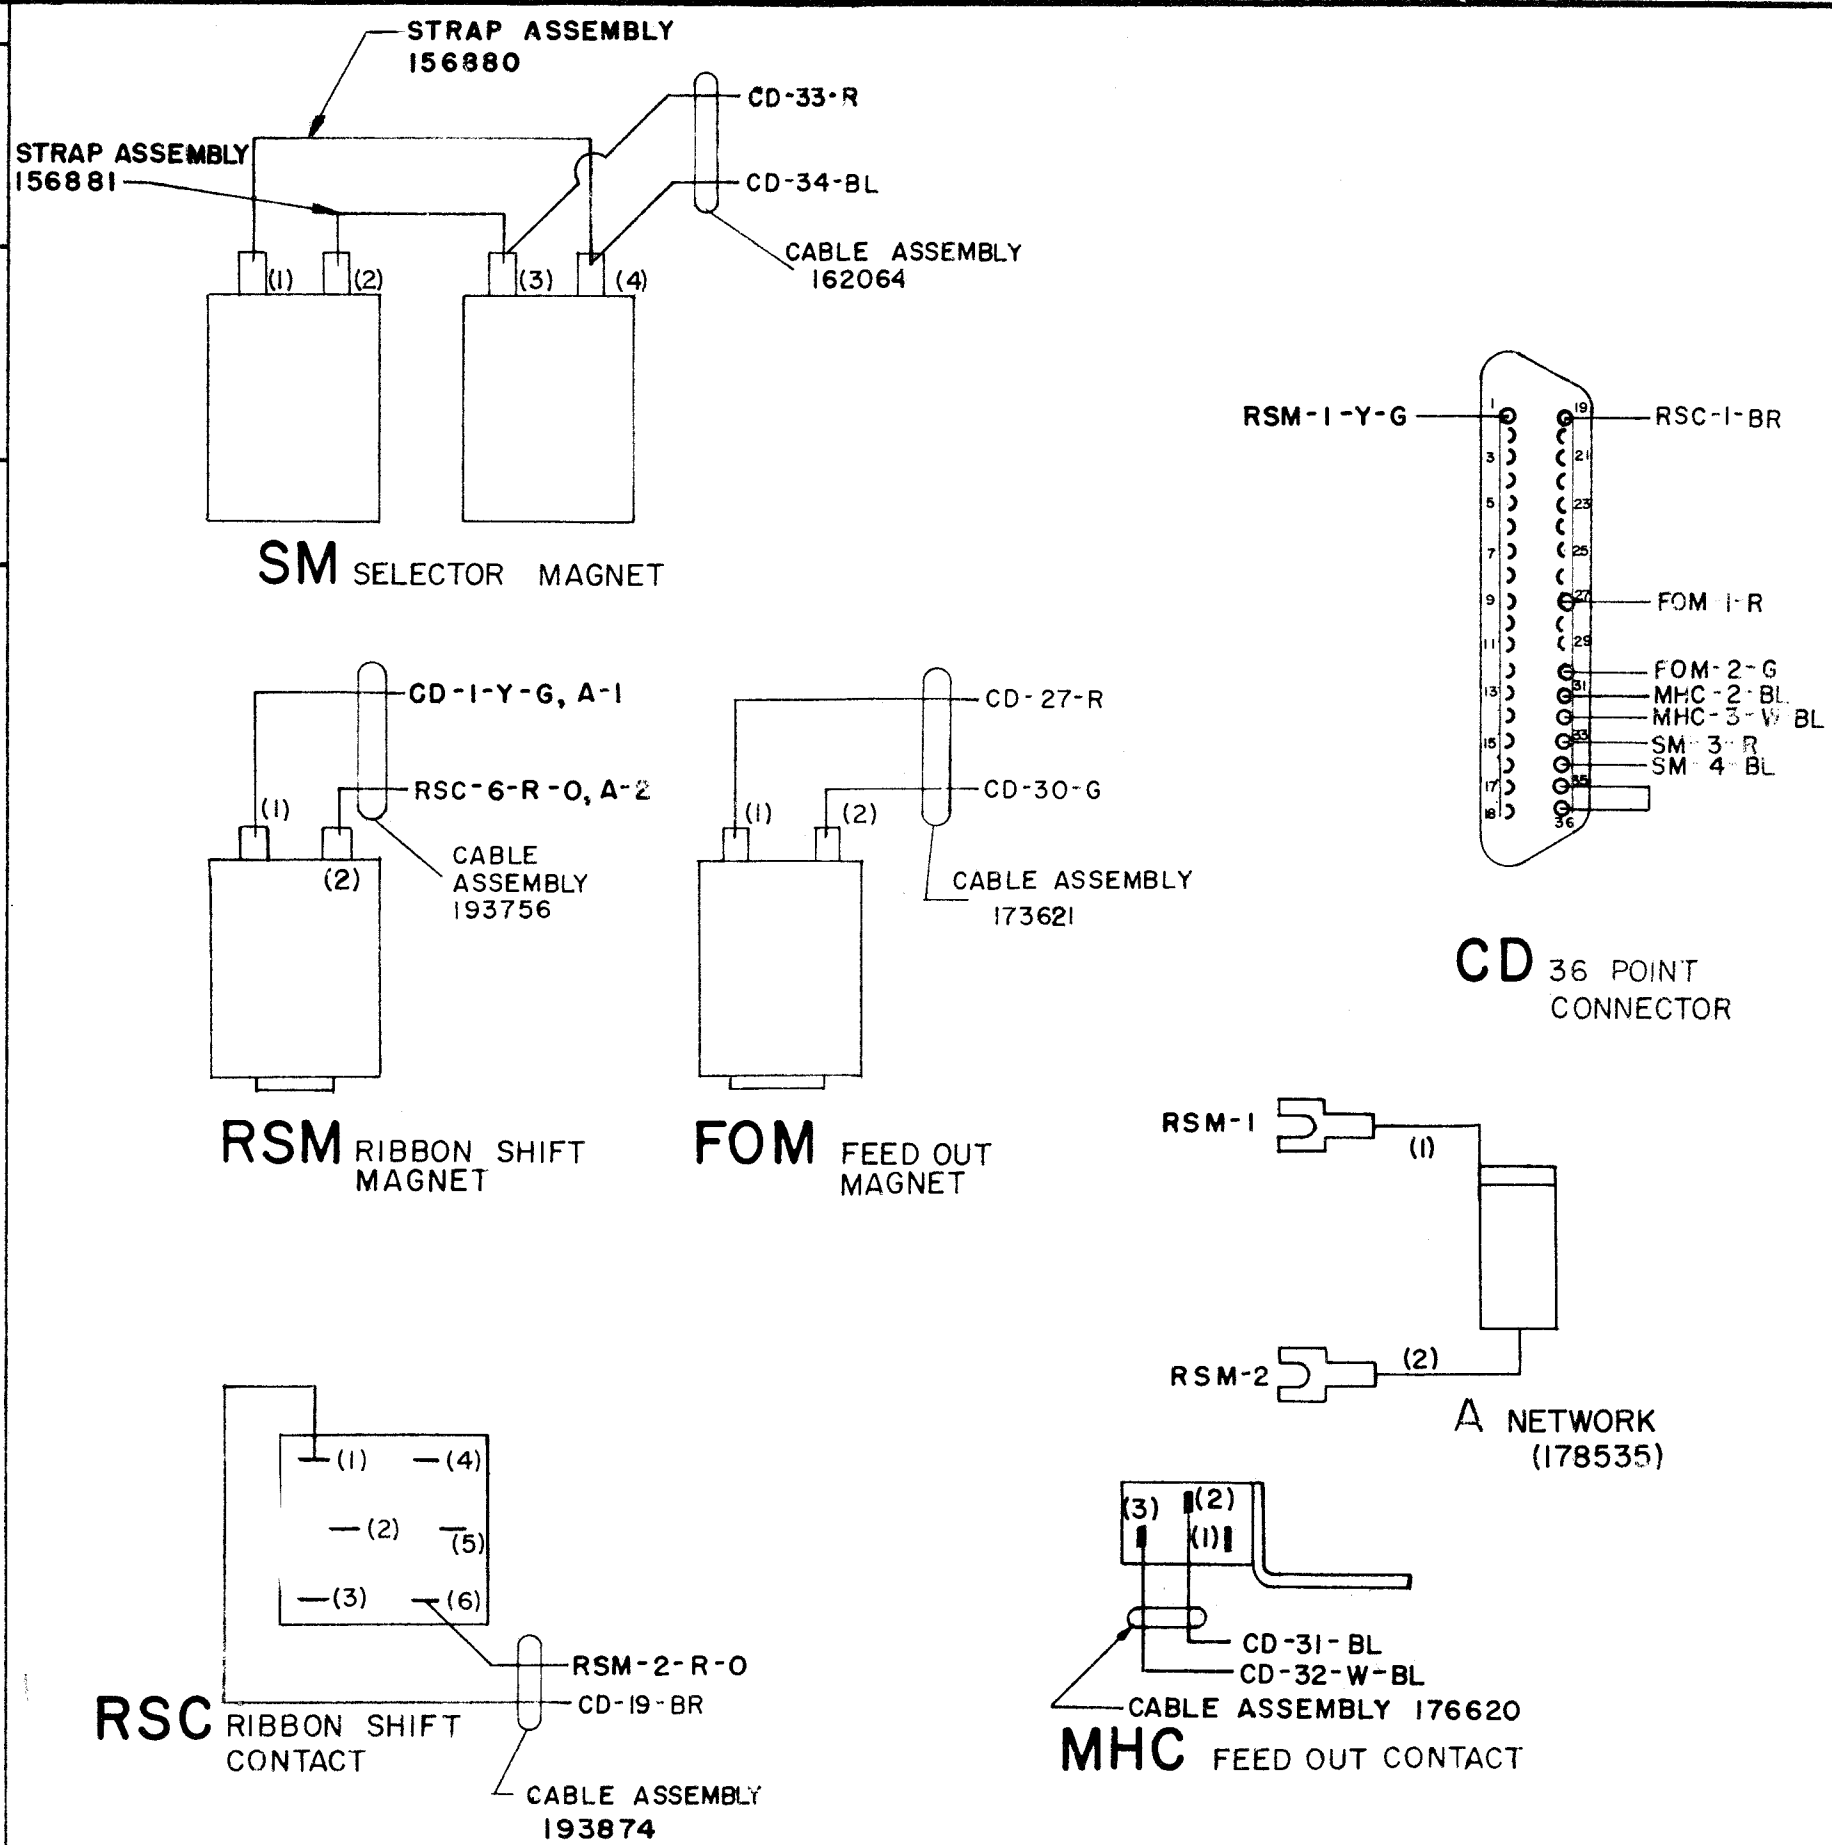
STRAP ASSEMBLY
156880

STRAP ASSEMBLY
156881

CD-33-R

CD-34-BL

CABLE ASSEMBLY
162064

(1) (2) (3) (4)

SM SELECTOR MAGNET

RSM-1-Y-G

RSC-1-BR

1 3 5 7 9 11 13 15 17 18

19 21 23 25 27 29 31 33 35 36

FOM 1-R

FOM-2-G
MHC-2-BL
MHC-3-W-BL
SM-3-R
SM-4-BL

CD-1-Y-G, A-1

RSC-6-R-O, A-2

(1) (2)

CABLE ASSEMBLY 193756

CD-27-R

CD-30-G

(1) (2)

CABLE ASSEMBLY
173621

CD 36 POINT CONNECTOR

RSM RIBBON SHIFT MAGNET

FOM FEED OUT MAGNET

RSM-1

(1)

RSM-2

(2)

A NETWORK
(178535)

(1) (4)
(2) (5)
(3) (6)

RSM-2-R-O

CD-19-BR

RSC RIBBON SHIFT CONTACT

CABLE ASSEMBLY
193874

(3) (2)
(1)

CD-31-BL
CD-32-W-BL

CABLE ASSEMBLY 176620

MHC FEED OUT CONTACT